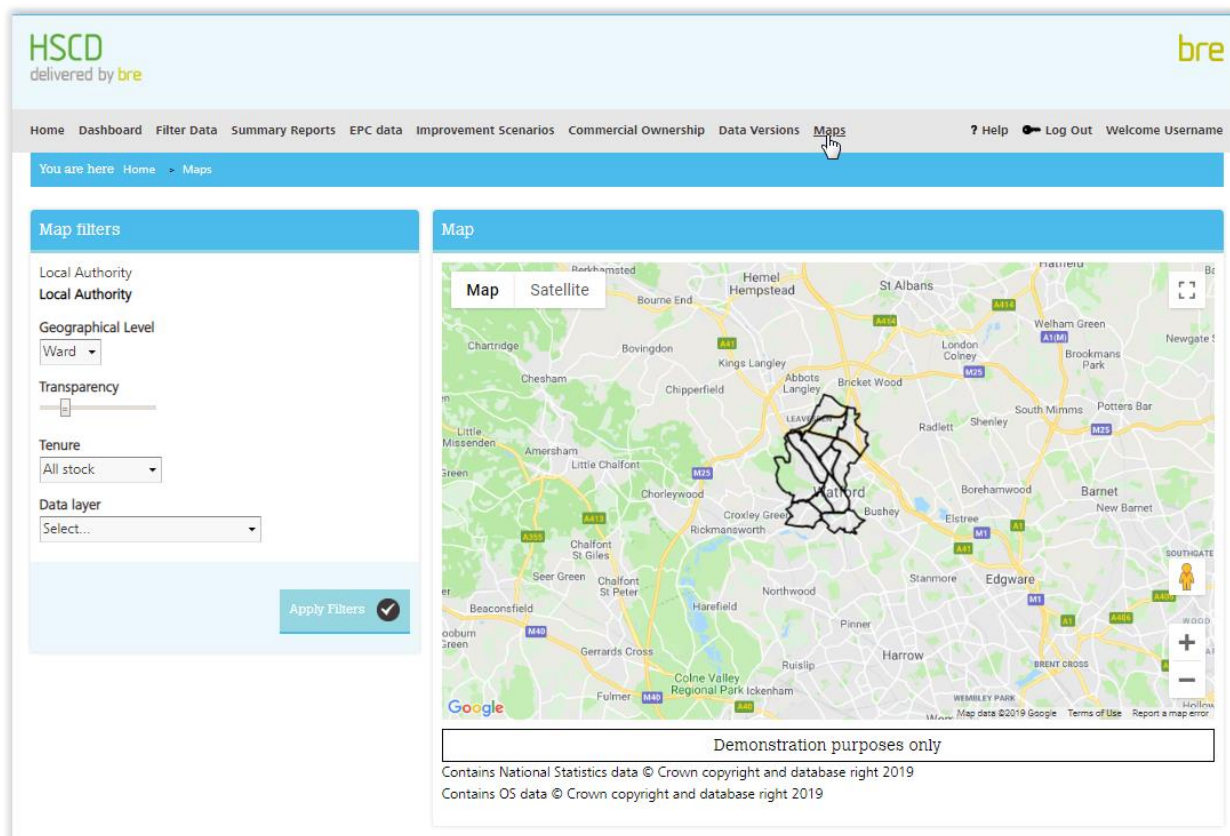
HSCD
delivered by bre

bre

Home Dashboard Filter Data Summary Reports EPC data Improvement Scenarios Commercial Ownership Data Versions Maps

? Help Log Out Welcome Username

You are here Home » Maps

Map filters

Local Authority
Local Authority

Geographical Level
Ward

Transparency

Tenure
All stock

Data layer
Select...

Apply Filters

Map

Map Satellite

Berkhamsted Hemel Hempstead St Albans Hatfield Bourne End Welham Green Newgate Chartridge Bovingdon Kings Langley London Colney Brookmans Park Chesham Chipperfield Abbots Langley Bricket Wood South Mimms Potters Bar Leavesden Radlett Shenley Little Missenden Amersham Little Chalfont Green Chorleywood Watford Borehamwood Barnet Croxley Green Bushey Elstree New Barnet Rickmansworth Chalfont St Giles Seer Green Chalfont St Peter Stanmore Edgware Southgate Northwood Beaconsfield Harefield Wood Green Pinner Harrow Gerrards Cross Brent Cross Colne Valley Regional Park Ruislip Ickenham Fulmer Wembley Park

A414 A41 M25 A1(M) A413 A355 M40 M1 A1 A406 A40

Google Map data ©2019 Google Terms of Use Report a map error

Demonstration purposes only

Contains National Statistics data © Crown copyright and database right 2019
Contains OS data © Crown copyright and database right 2019